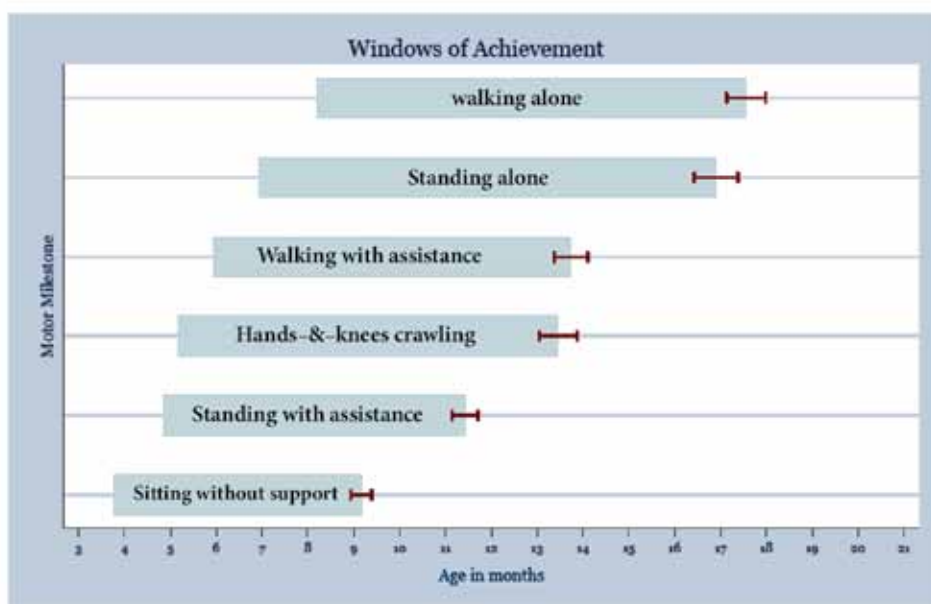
Windows of Achievement

walking alone

Standing alone

Walking with assistance

Hands-&-knees crawling

Standing with assistance

Sitting without support

Motor Milestone

3 4 5 6 7 8 9 10 11 12 13 14 15 16 17 18 19 20 21

Age in months